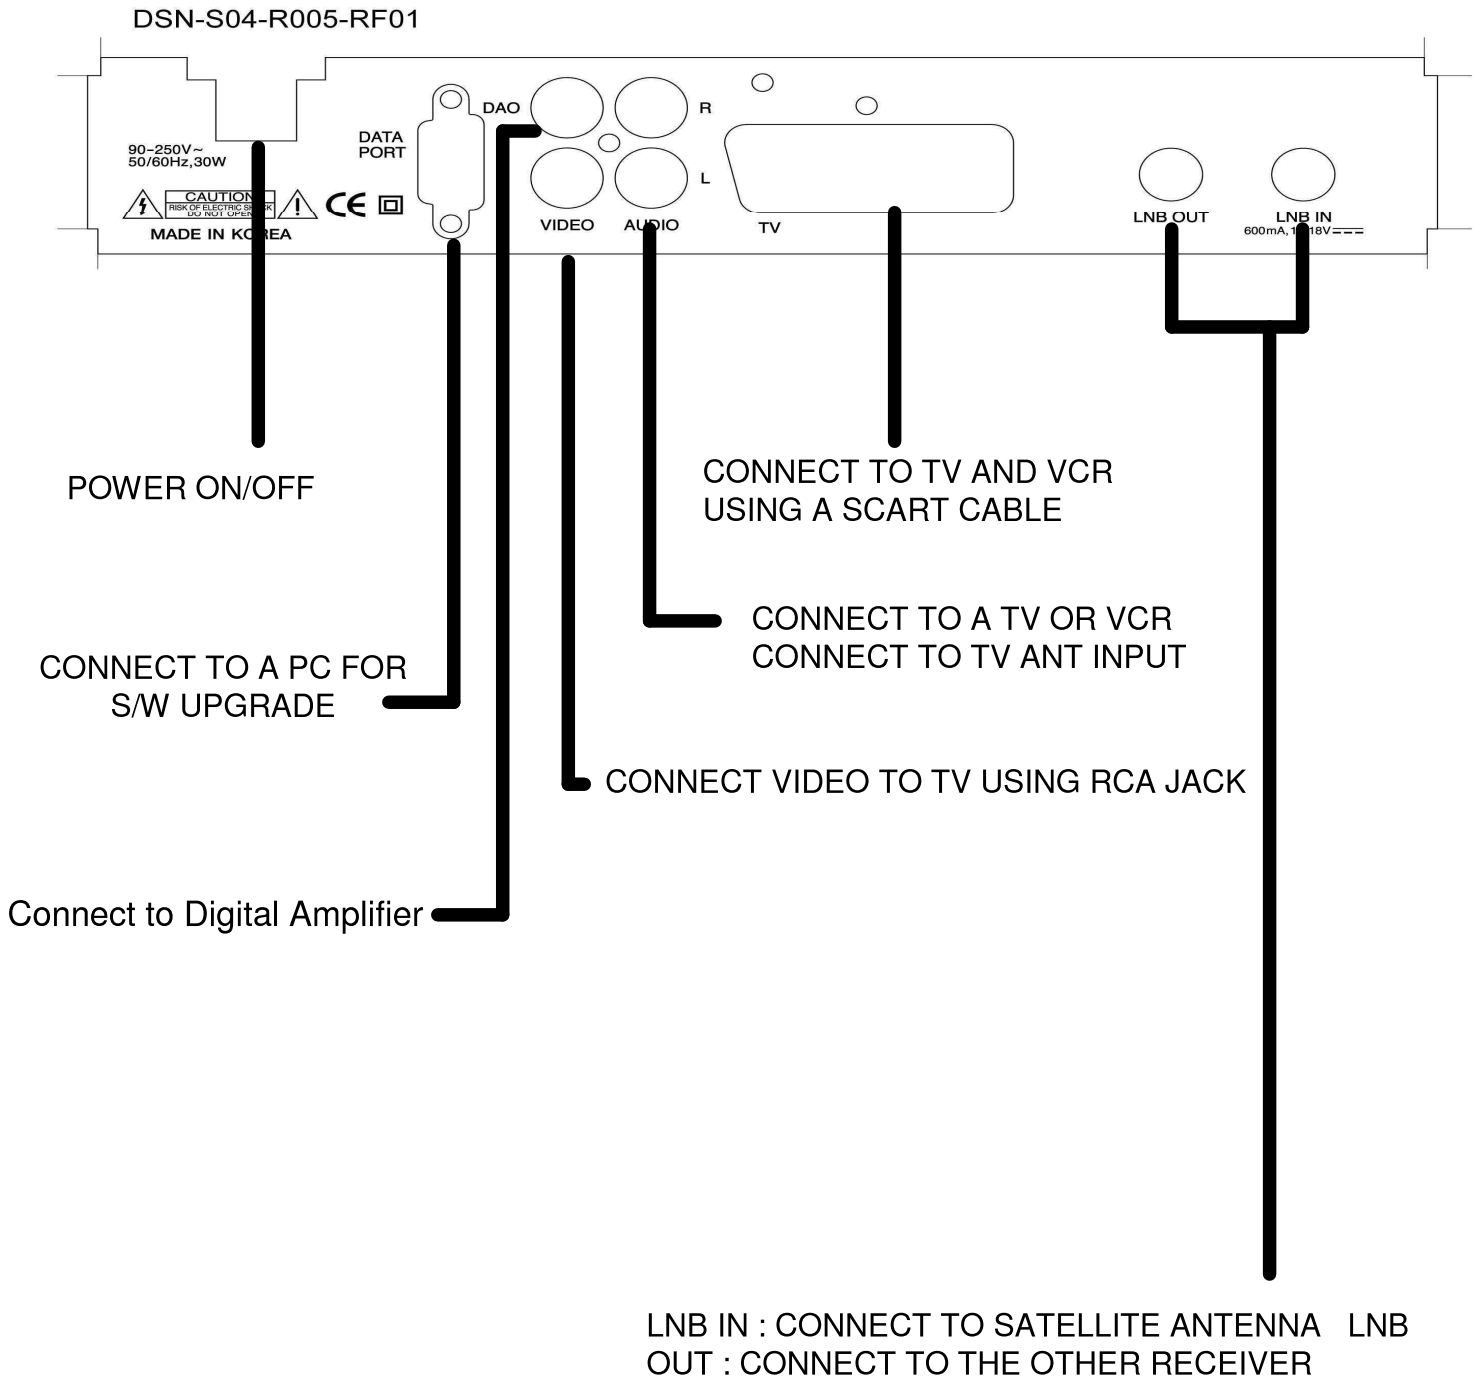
DSN-S04-R005-RF01

90-250V~
50/60Hz,30W

CAUTION
RISK OF ELECTRIC SHOCK
DO NOT OPEN

CE

MADE IN KOREA

DATA
PORT

DAO

VIDEO

AUDIO

R

L

TV

LNB OUT

LNB IN
600mA, 1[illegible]18V

POWER ON/OFF

CONNECT TO TV AND VCR
USING A SCART CABLE

CONNECT TO A TV OR VCR
CONNECT TO TV ANT INPUT

CONNECT TO A PC FOR
S/W UPGRADE

CONNECT VIDEO TO TV USING RCA JACK

Connect to Digital Amplifier

LNB IN : CONNECT TO SATELLITE ANTENNA LNB OUT : CONNECT TO THE OTHER RECEIVER